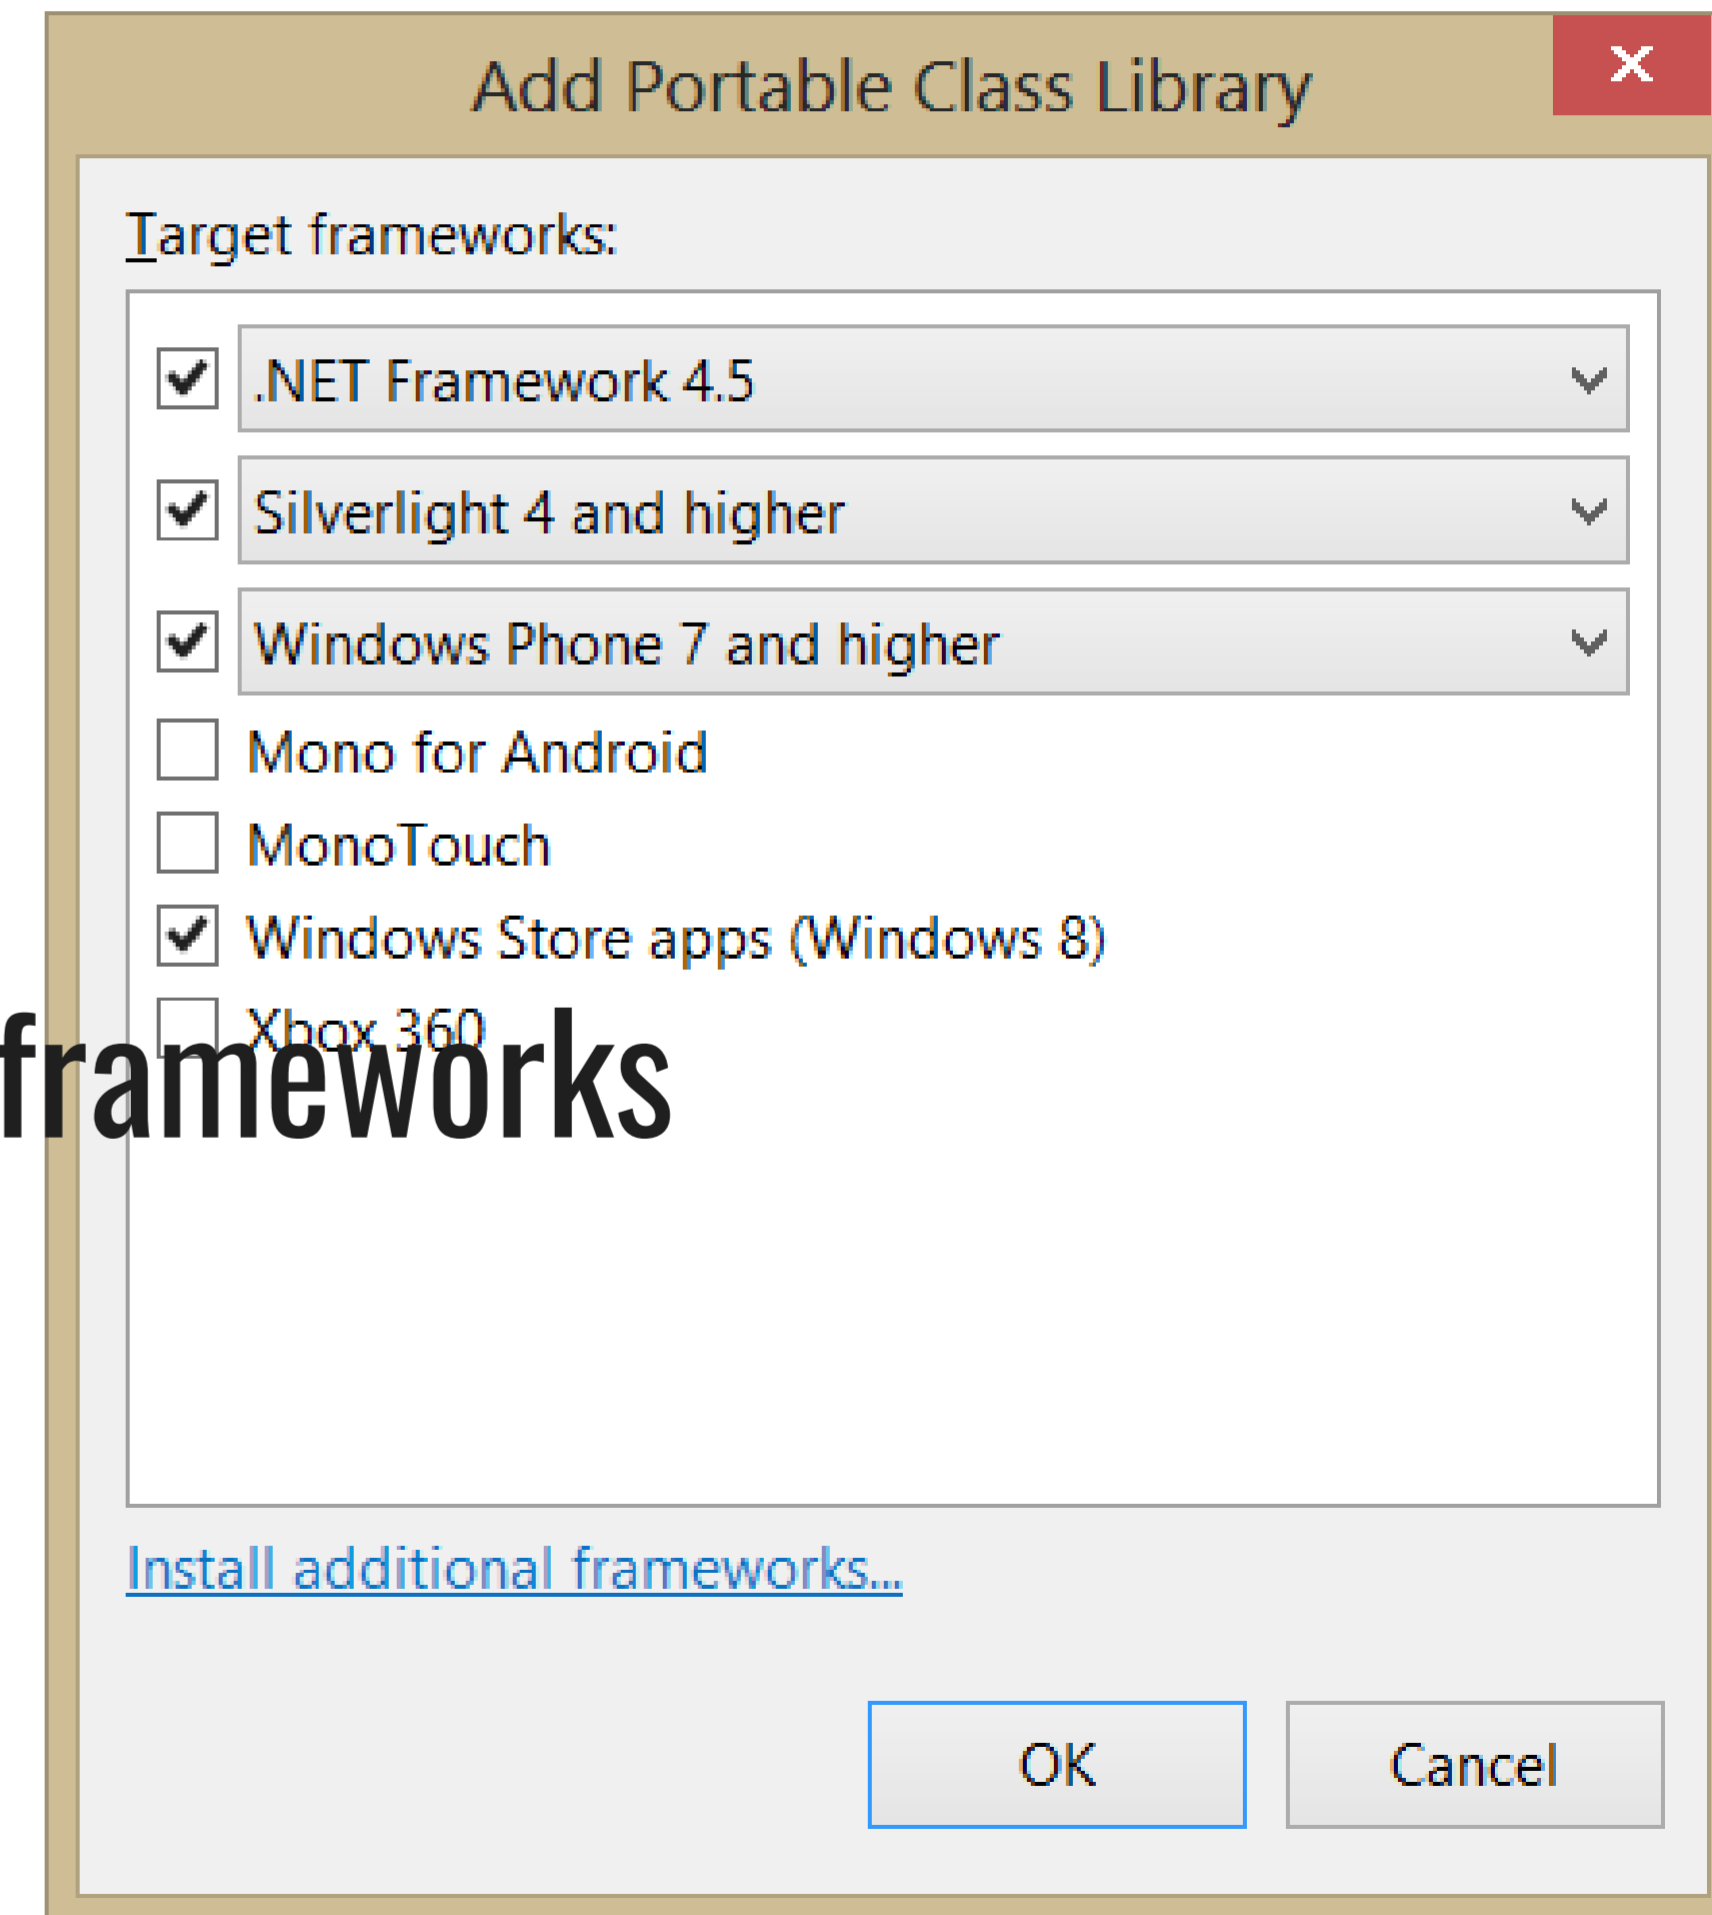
Add Portable Class Library

Target frameworks:

.NET Framework 4.5

Silverlight 4 and higher

Windows Phone 7 and higher

Mono for Android

MonoTouch

Windows Store apps (Windows 8)

Xbox 360

frameworks

Install additional frameworks...

OK

Cancel